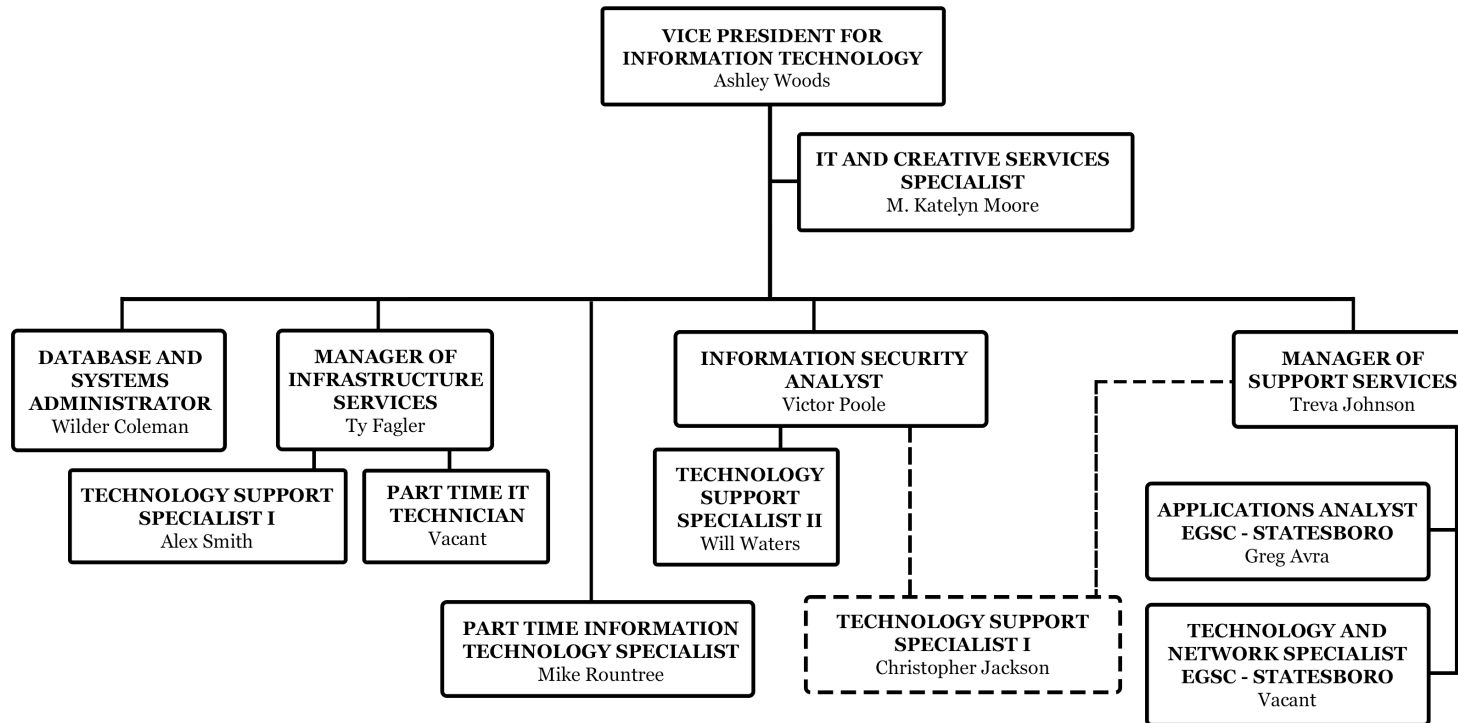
VICE PRESIDENT FOR INFORMATION TECHNOLOGY
Ashley Woods

IT AND CREATIVE SERVICES SPECIALIST
M. Katelyn Moore

DATABASE AND SYSTEMS ADMINISTRATOR
Wilder Coleman

MANAGER OF INFRASTRUCTURE SERVICES
Ty Fagler

TECHNOLOGY SUPPORT SPECIALIST I
Alex Smith

PART TIME IT TECHNICIAN
Vacant

PART TIME INFORMATION TECHNOLOGY SPECIALIST
Mike Rountree

INFORMATION SECURITY ANALYST
Victor Poole

TECHNOLOGY SUPPORT SPECIALIST II
Will Waters

TECHNOLOGY SUPPORT SPECIALIST I
Christopher Jackson

MANAGER OF SUPPORT SERVICES
Treva Johnson

APPLICATIONS ANALYST EGSC - STATESBORO
Greg Avra

TECHNOLOGY AND NETWORK SPECIALIST EGSC - STATESBORO
Vacant